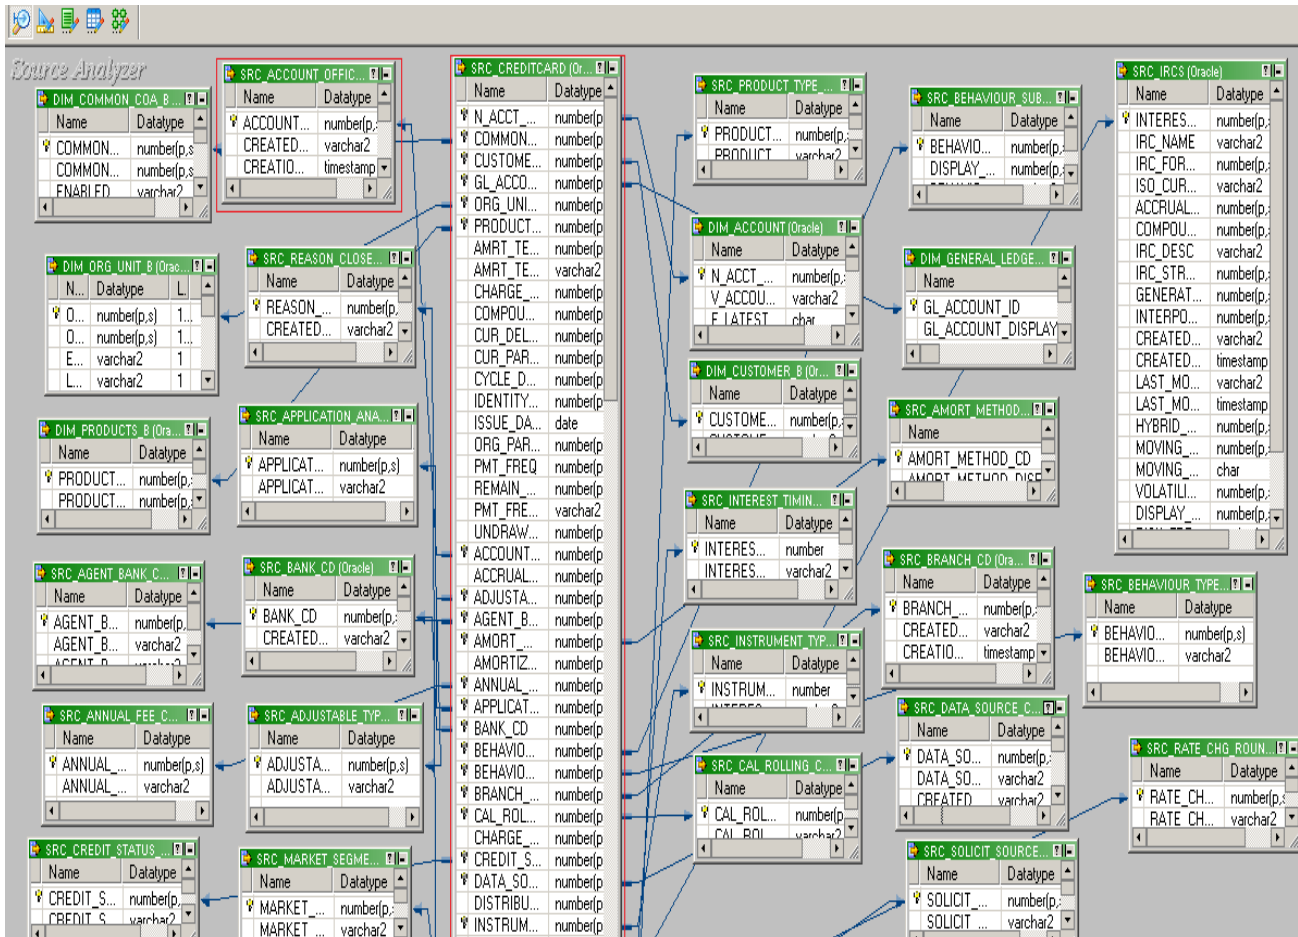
Source Analyzer

DIM_COMMON_COA_B...
| Name | Datatype |
|---|---|
| COMMON... | number(p,s |
| COMMON... | number(p,s |
| ENABLED | varchar2 |

SRC_ACCOUNT_OFFIC...
| Name | Datatype |
|---|---|
| ACCOUNT... | number(p, |
| CREATED... | varchar2 |
| CREATIO... | timestamp |

SRC_CREDITCARD (Or...
| Name | Datatype |
|---|---|
| N_ACCT_... | number(p |
| COMMON... | number(p |
| CUSTOME... | number(p |
| GL_ACCO... | number(p |
| ORG_UNI... | number(p |
| PRODUCT... | number(p |
| AMRT_TE... | number(p |
| AMRT_TE... | varchar2 |
| CHARGE_... | number(p |
| COMPOU... | number(p |
| CUR_DEL... | number(p |
| CUR_PAR... | number(p |
| CYCLE_D... | number(p |
| IDENTITY... | number(p |
| ISSUE_DA... | date |
| ORG_PAR... | number(p |
| PMT_FREQ | number(p |
| REMAIN_... | number(p |
| PMT_FRE... | varchar2 |
| UNDRAW... | number(p |
| ACCOUNT... | number(p |
| ACCRUAL... | number(p |
| ADJUSTA... | number(p |
| AGENT_B... | number(p |
| AMORT_... | number(p |
| AMORTIZ... | number(p |
| ANNUAL_... | number(p |
| APPLICAT... | number(p |
| BANK_CD | number(p |
| BEHAVIO... | number(p |
| BEHAVIO... | number(p |
| BRANCH_... | number(p |
| CAL_ROL... | number(p |
| CHARGE_... | number(p |
| CREDIT_S... | number(p |
| DATA_SO... | number(p |
| DISTRIBU... | number(p |
| INSTRUM... | number(p |

SRC_PRODUCT_TYPE_...
| Name | Datatype |
|---|---|
| PRODUCT... | number(p, |
| PRODUCT... | varchar2 |

SRC_BEHAVIOUR_SUB...
| Name | Datatype |
|---|---|
| BEHAVIO... | number(p, |
| DISPLAY_... | number(p, |

SRC_IRCS (Oracle)
| Name | Datatype |
|---|---|
| INTERES... | number(p, |
| IRC_NAME | varchar2 |
| IRC_FOR... | number(p, |
| ISO_CUR... | varchar2 |
| ACCRUAL... | number(p, |
| COMPOU... | number(p, |
| IRC_DESC | varchar2 |
| IRC_STR... | number(p, |
| GENERAT... | number(p, |
| INTERPO... | number(p, |
| CREATED... | varchar2 |
| CREATED... | timestamp |
| LAST_MO... | varchar2 |
| LAST_MO... | timestamp |
| HYBRID_... | number(p, |
| MOVING_... | number(p, |
| MOVING_... | char |
| VOLATILI... | number(p, |
| DISPLAY_... | number(p, |

DIM_ORG_UNIT_B (Orac...
| N... | Datatype | L |
|---|---|---|
| O... | number(p,s) | 1... |
| O... | number(p,s) | 1... |
| E... | varchar2 | 1 |
| L... | varchar2 | 1 |

SRC_REASON_CLOSE...
| Name | Datatype |
|---|---|
| REASON_... | number(p, |
| CREATED... | varchar2 |

DIM_ACCOUNT (Oracle)
| Name | Datatype |
|---|---|
| N_ACCT_... | number(p, |
| V_ACCOU... | varchar2 |
| F_LATEST | char |

DIM_GENERAL_LEDGE...
| Name |
|---|
| GL_ACCOUNT_ID |
| GL_ACCOUNT_DISPLAY |

DIM_CUSTOMER_B (Or...
| Name | Datatype |
|---|---|
| CUSTOME... | number(p, |

DIM_PRODUCTS_B (Ora...
| Name | Datatype |
|---|---|
| PRODUCT... | number(p, |
| PRODUCT... | number(p, |

SRC_APPLICATION_ANA...
| Name | Datatype |
|---|---|
| APPLICAT... | number(p,s) |
| APPLICAT... | varchar2 |

SRC_AMORT_METHOD...
| Name |
|---|
| AMORT_METHOD_CD |
| AMORT_METHOD_DISC |

SRC_INTEREST_TIMIN...
| Name | Datatype |
|---|---|
| INTERES... | number |
| INTERES... | varchar2 |

SRC_AGENT_BANK_C...
| Name | Datatype |
|---|---|
| AGENT_B... | number(p, |
| AGENT_B... | varchar2 |

SRC_BANK_CD (Oracle)
| Name | Datatype |
|---|---|
| BANK_CD | number(p, |
| CREATED... | varchar2 |

SRC_BRANCH_CD (Ora...
| Name | Datatype |
|---|---|
| BRANCH_... | number(p, |
| CREATED... | varchar2 |
| CREATIO... | timestamp |

SRC_BEHAVIOUR_TYPE...
| Name | Datatype |
|---|---|
| BEHAVIO... | number(p,s) |
| BEHAVIO... | varchar2 |

SRC_INSTRUMENT_TYP...
| Name | Datatype |
|---|---|
| INSTRUM... | number |

SRC_ANNUAL_FEE_C...
| Name | Datatype |
|---|---|
| ANNUAL_... | number(p,s) |
| ANNUAL_... | varchar2 |

SRC_ADJUSTABLE_TYP...
| Name | Datatype |
|---|---|
| ADJUSTA... | number(p,s) |
| ADJUSTA... | varchar2 |

SRC_DATA_SOURCE_C...
| Name | Datatype |
|---|---|
| DATA_SO... | number(p, |
| DATA_SO... | varchar2 |
| CREATED | varchar2 |

SRC_CAL_ROLLING_C...
| Name | Datatype |
|---|---|
| CAL_ROL... | number(p |
| CAL_ROL... | varchar2 |

SRC_RATE_CHG_ROUN...
| Name | Datatype |
|---|---|
| RATE_CH... | number(p, |
| RATE_CH... | varchar2 |

SRC_CREDIT_STATUS_...
| Name | Datatype |
|---|---|
| CREDIT_S... | number(p, |
| CREDIT_S... | varchar2 |

SRC_MARKET_SEGME...
| Name | Datatype |
|---|---|
| MARKET_... | number(p, |
| MARKET_... | varchar2 |

SRC_SOLICIT_SOURCE...
| Name | Datatype |
|---|---|
| SOLICIT_... | number(p, |
| SOLICIT_... | varchar2 |